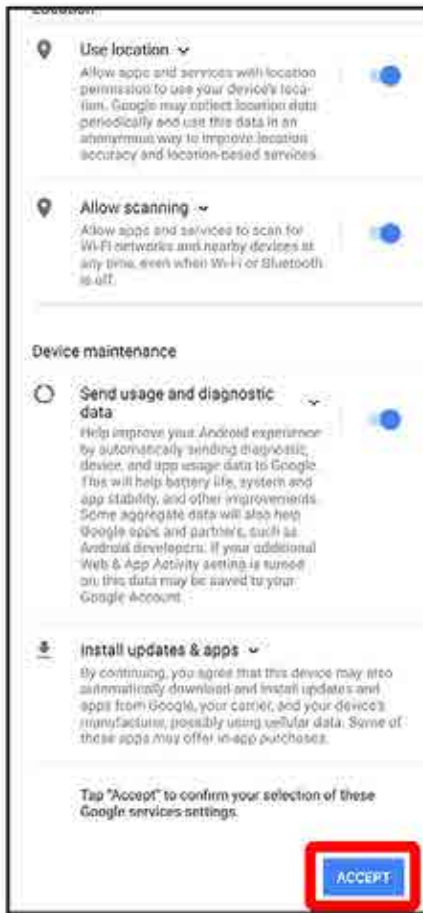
Location

Use location

Allow apps and services with location permission to use your device's location. Google may collect location data periodically and use this data in an anonymous way to improve location accuracy and location-based services.

Allow scanning

Allow apps and services to scan for Wi-Fi networks and nearby devices at any time, even when Wi-Fi or Bluetooth is off.

Device maintenance

Send usage and diagnostic data

Help improve your Android experience by automatically sending diagnostic, device, and app usage data to Google. This will help battery life, system and app stability, and other improvements. Some aggregate data will also help Google apps and partners, such as Android developers. If your additional Web & App Activity setting is turned on, this data may be saved to your Google Account.

Install updates & apps

By continuing, you agree that this device may also automatically download and install updates and apps from Google, your carrier, and your device's manufacturer, possibly using cellular data. Some of these apps may offer in-app purchases.

Tap "Accept" to confirm your selection of these Google services settings.

ACCEPT